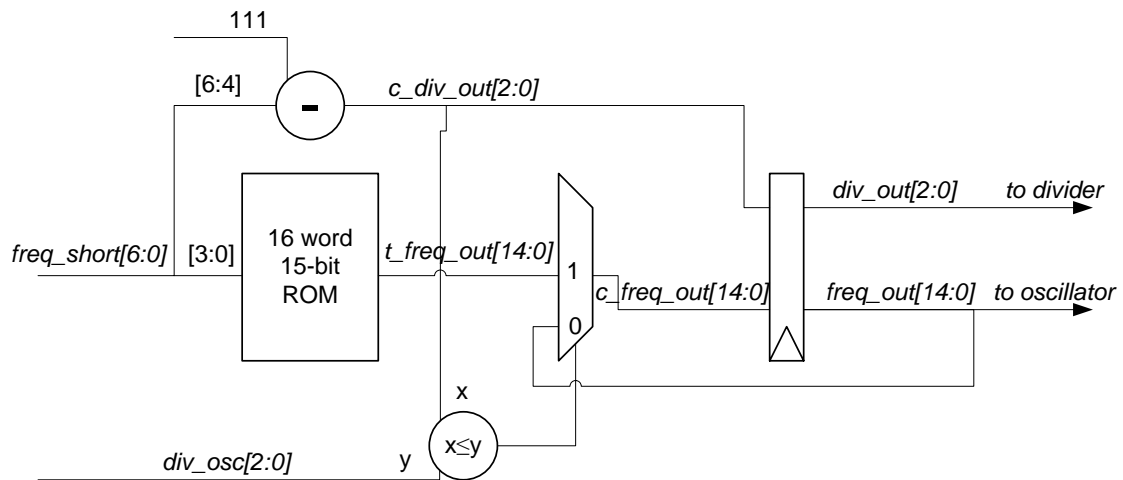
111

[6:4]

-

c_div_out[2:0]

freq_short[6:0]

[3:0]

16 word
15-bit
ROM

t_freq_out[14:0]

1

0

c_freq_out[14:0]

div_out[2:0]

to divider

freq_out[14:0]

to oscillator

x

$x \leq y$

div_osc[2:0]

y